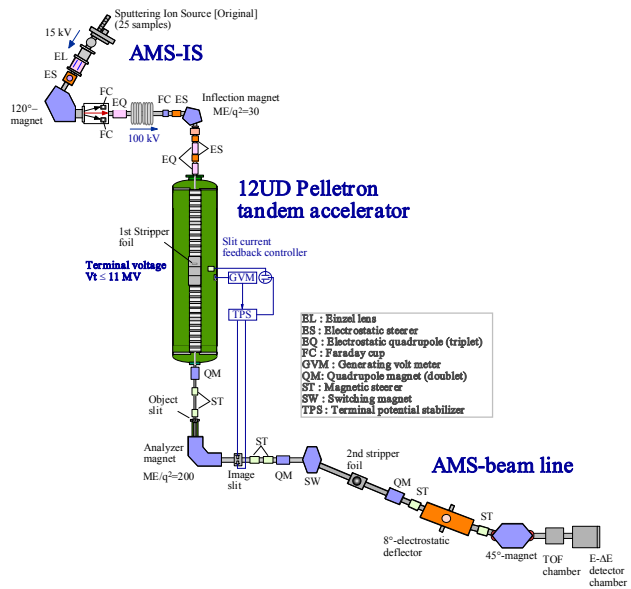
Sputtering Ion Source [Original] (25 samples)

15 kV

EL

AMS-IS

ES

120°-magnet

FC

EQ

FC

FC ES

Inflection magnet ME/q²=30

100 kV

ES

EQ

12UD Pelletron tandem accelerator

1st Stripper foil

Slit current feedback controller

Terminal voltage Vt ≤ 11 MV

GVM

TPS

EL : Einzel lens
ES : Electrostatic steerer
EQ : Electrostatic quadrupole (triplet)
FC : Faraday cup
GVM : Generating volt meter
QM : Quadrupole magnet (doublet)
ST : Magnetic steerer
SW : Switching magnet
TPS : Terminal potential stabilizer

QM

Object slit

ST

Analyzer magnet

ME/q²=200

Image slit

ST

QM

SW

2nd stripper foil

AMS-beam line

QM

ST

ST

8°-electrostatic deflector

45°-magnet

TOF chamber

E-ΔE detector chamber